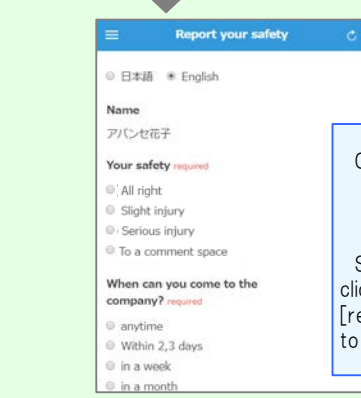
Report your safety

日本語 English

Name

アバンセ花子

Your safety required

All right

Slight injury

Serious injury

To a comment space

When can you come to the company? required

anytime

Within 2,3 days

in a week

in a month

C

S

cli

[re

to